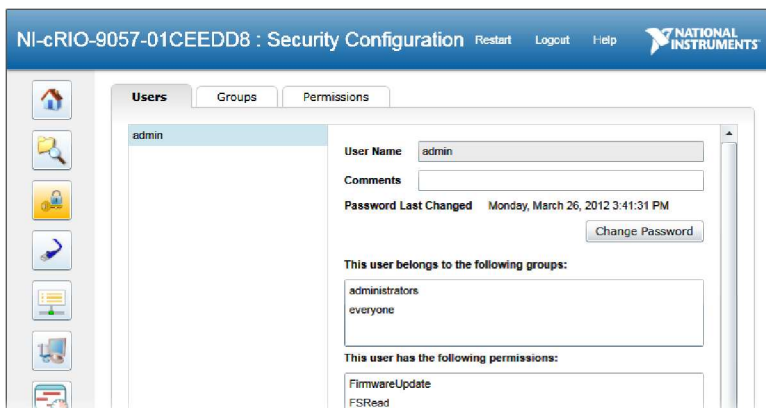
NI-cRIO-9057-01CEEDD8 : Security Configuration Restart Logout Help NATIONAL INSTRUMENTS

Users Groups Permissions

admin

User Name admin

Comments

Password Last Changed Monday, March 26, 2012 3:41:31 PM

Change Password

This user belongs to the following groups:

administrators
everyone

This user has the following permissions:

FirmwareUpdate
FSRead